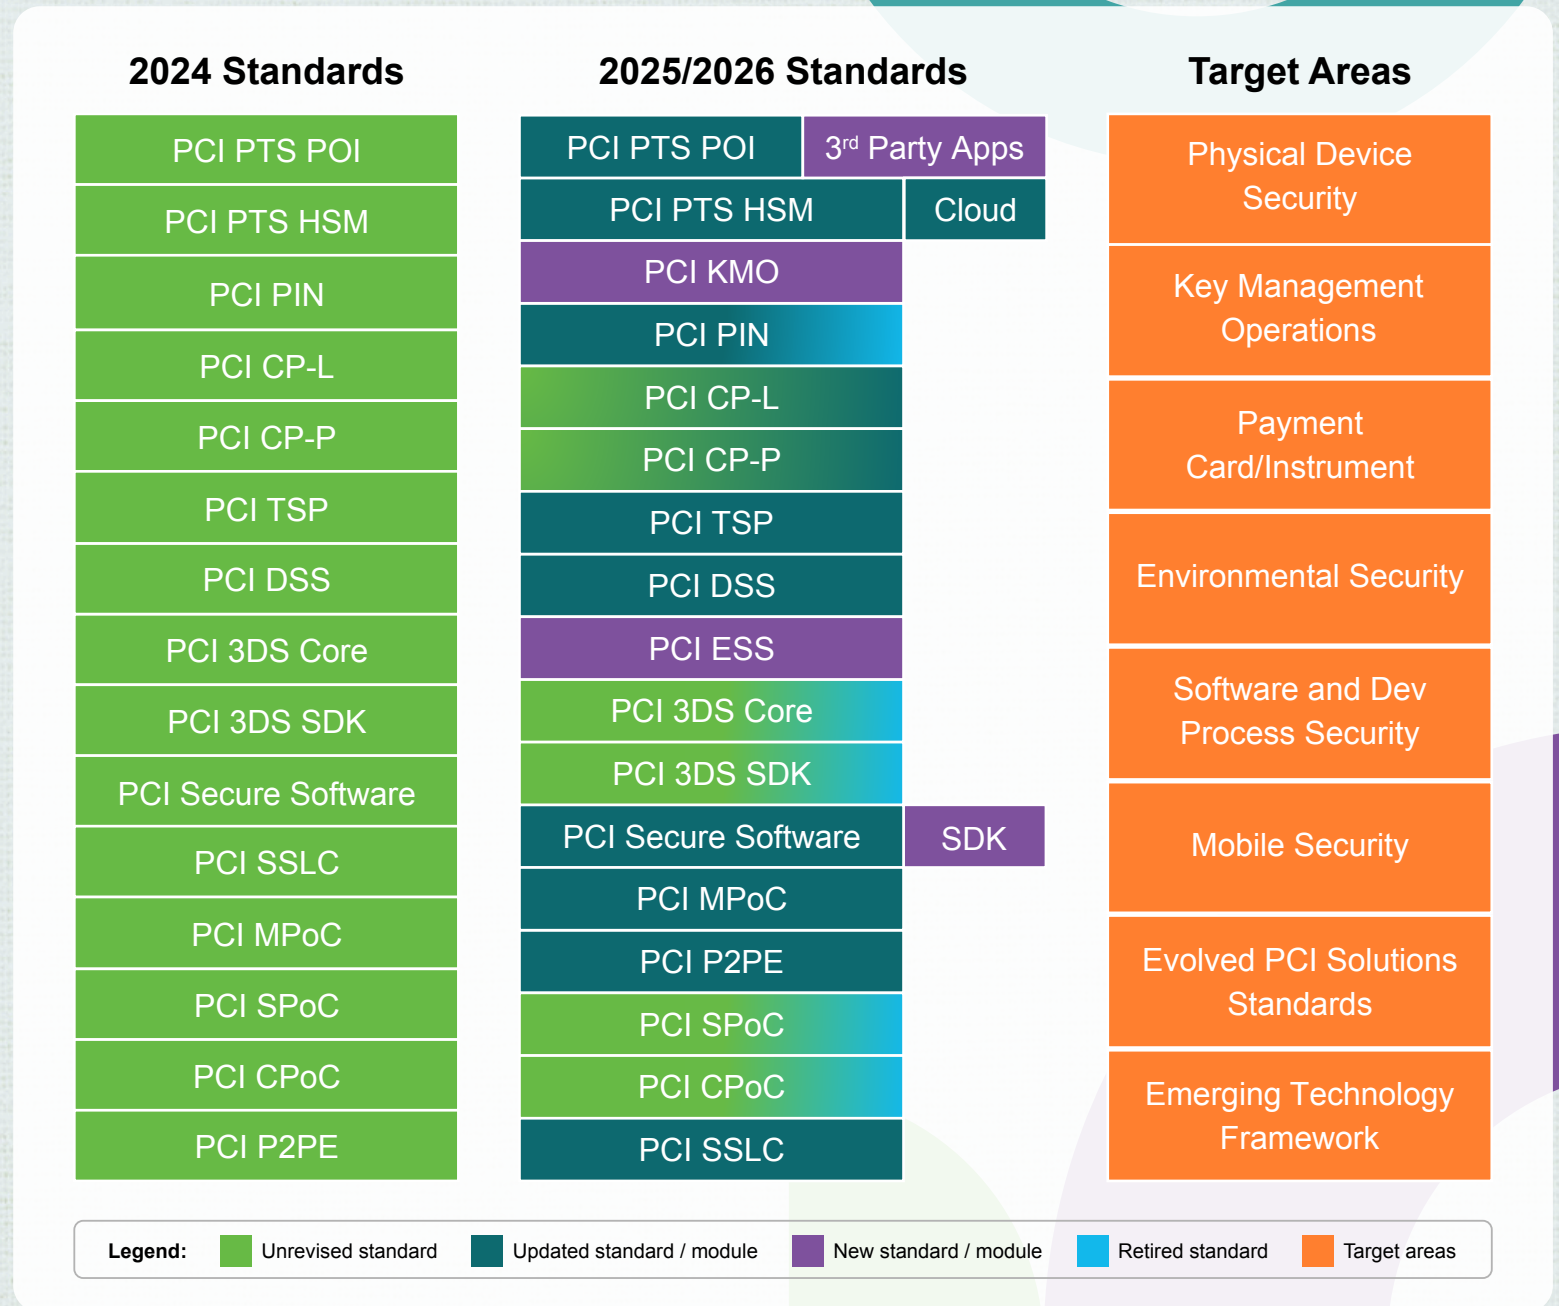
2024 Standards

PCI PTS POI
PCI PTS HSM
PCI PIN
PCI CP-L
PCI CP-P
PCI TSP
PCI DSS
PCI 3DS Core
PCI 3DS SDK
PCI Secure Software
PCI SSLC
PCI MPoC
PCI SPoC
PCI CPoC
PCI P2PE

2025/2026 Standards

PCI PTS POI
3rd Party Apps
PCI PTS HSM
Cloud
PCI KMO
PCI PIN
PCI CP-L
PCI CP-P
PCI TSP
PCI DSS
PCI ESS
PCI 3DS Core
PCI 3DS SDK
PCI Secure Software
SDK
PCI MPoC
PCI P2PE
PCI SPoC
PCI CPoC
PCI SSLC

Target Areas

Physical Device Security
Key Management Operations
Payment Card/Instrument
Environmental Security
Software and Dev Process Security
Mobile Security
Evolved PCI Solutions Standards
Emerging Technology Framework

Legend: Unrevised standard Updated standard / module New standard / module Retired standard Target areas